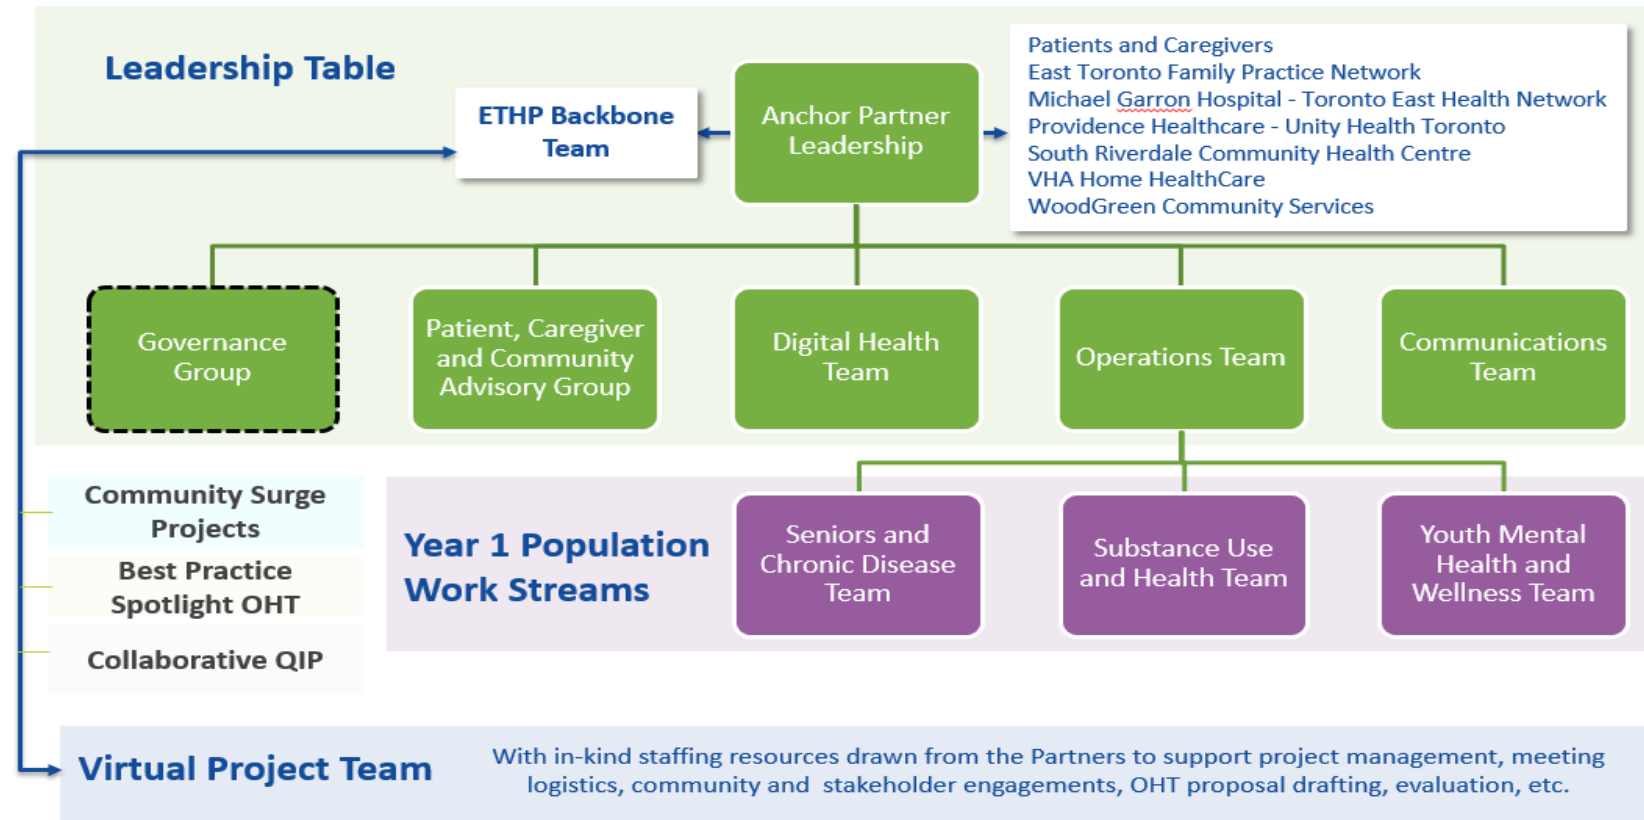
Leadership Table

ETHP Backbone Team

Anchor Partner Leadership

Patients and Caregivers
East Toronto Family Practice Network
Michael Garron Hospital - Toronto East Health Network
Providence Healthcare - Unity Health Toronto
South Riverdale Community Health Centre
VHA Home HealthCare
WoodGreen Community Services

Governance Group

Patient, Caregiver and Community Advisory Group

Digital Health Team

Operations Team

Communications Team

Community Surge Projects

Best Practice Spotlight OHT

Collaborative QIP

Year 1 Population Work Streams

Seniors and Chronic Disease Team

Substance Use and Health Team

Youth Mental Health and Wellness Team

Virtual Project Team

With in-kind staffing resources drawn from the Partners to support project management, meeting logistics, community and stakeholder engagements, OHT proposal drafting, evaluation, etc.